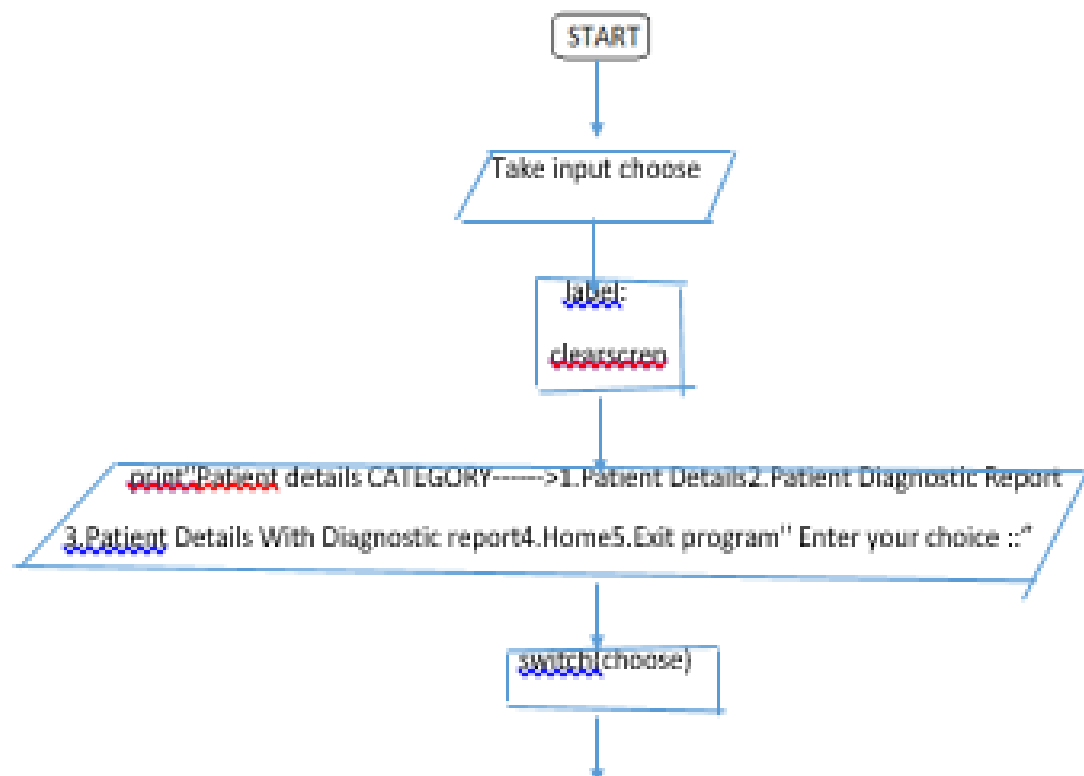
START

Take input choose

label:

clearscreen

print"Patient details CATEGORY------->1.Patient Details2.Patient Diagnostic Report 3.Patient Details With Diagnostic report4.Home5.Exit program" Enter your choice ::"

switch(choose)